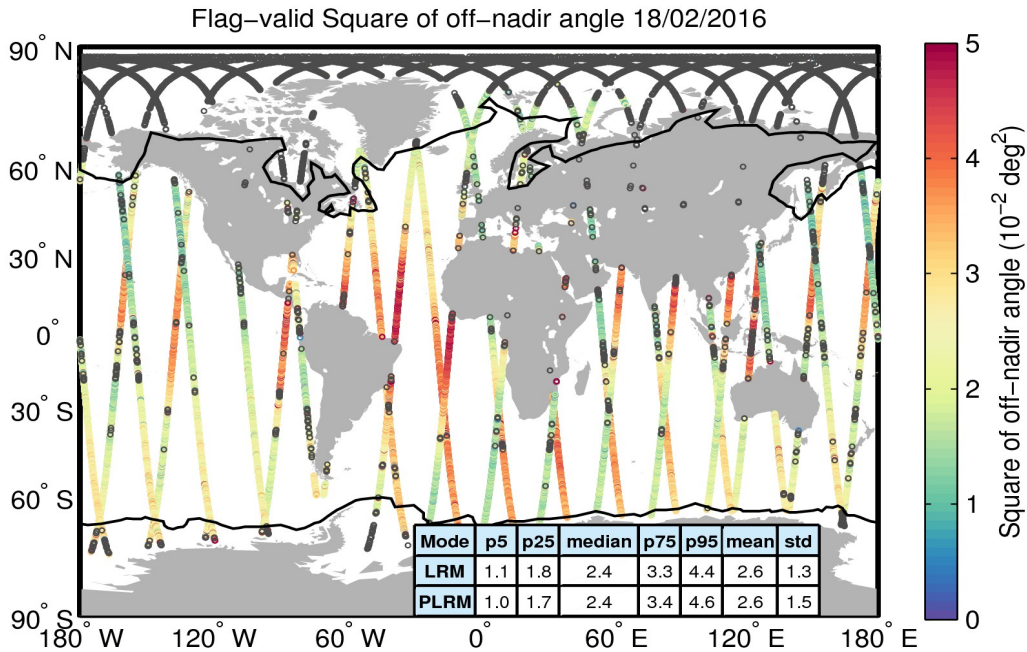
Flag−valid Square of off−nadir angle 18/02/2016

90° N
60° N
30° N
0°
30° S
60° S
90° S

180° W  120° W  60° W  0°  60° E  120° E  180° E

| Mode | p5 | p25 | median | p75 | p95 | mean | std |
|---|---|---|---|---|---|---|---|
| LRM | 1.1 | 1.8 | 2.4 | 3.3 | 4.4 | 2.6 | 1.3 |
| PLRM | 1.0 | 1.7 | 2.4 | 3.4 | 4.6 | 2.6 | 1.5 |

Square of off−nadir angle ($10^{-2}$ deg$^2$)
5
4
3
2
1
0